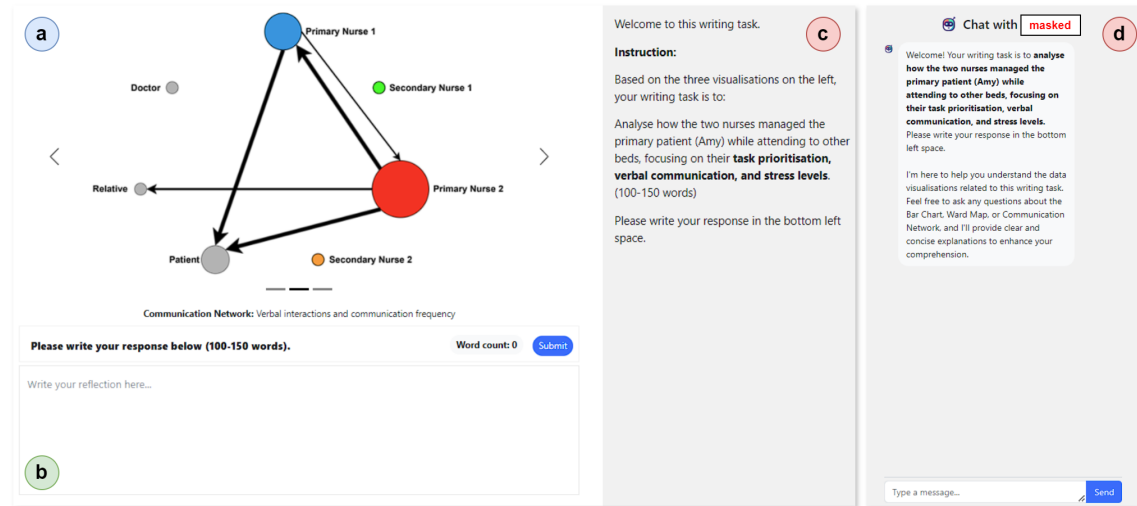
a

Primary Nurse 1

Doctor

Secondary Nurse 1

Relative

Primary Nurse 2

Patient

Secondary Nurse 2

Communication Network: Verbal interactions and communication frequency

Please write your response below (100-150 words).

Word count: 0

Submit

Write your reflection here...

b

Welcome to this writing task.

c

Instruction:

Based on the three visualisations on the left, your writing task is to:

Analyse how the two nurses managed the primary patient (Amy) while attending to other beds, focusing on their task prioritisation, verbal communication, and stress levels. (100-150 words)

Please write your response in the bottom left space.

Chat with masked

d

Welcome! Your writing task is to analyse how the two nurses managed the primary patient (Amy) while attending to other beds, focusing on their task prioritisation, verbal communication, and stress levels. Please write your response in the bottom left space.

I'm here to help you understand the data visualisations related to this writing task. Feel free to ask any questions about the Bar Chart, Ward Map, or Communication Network, and I'll provide clear and concise explanations to enhance your comprehension.

Type a message...

Send